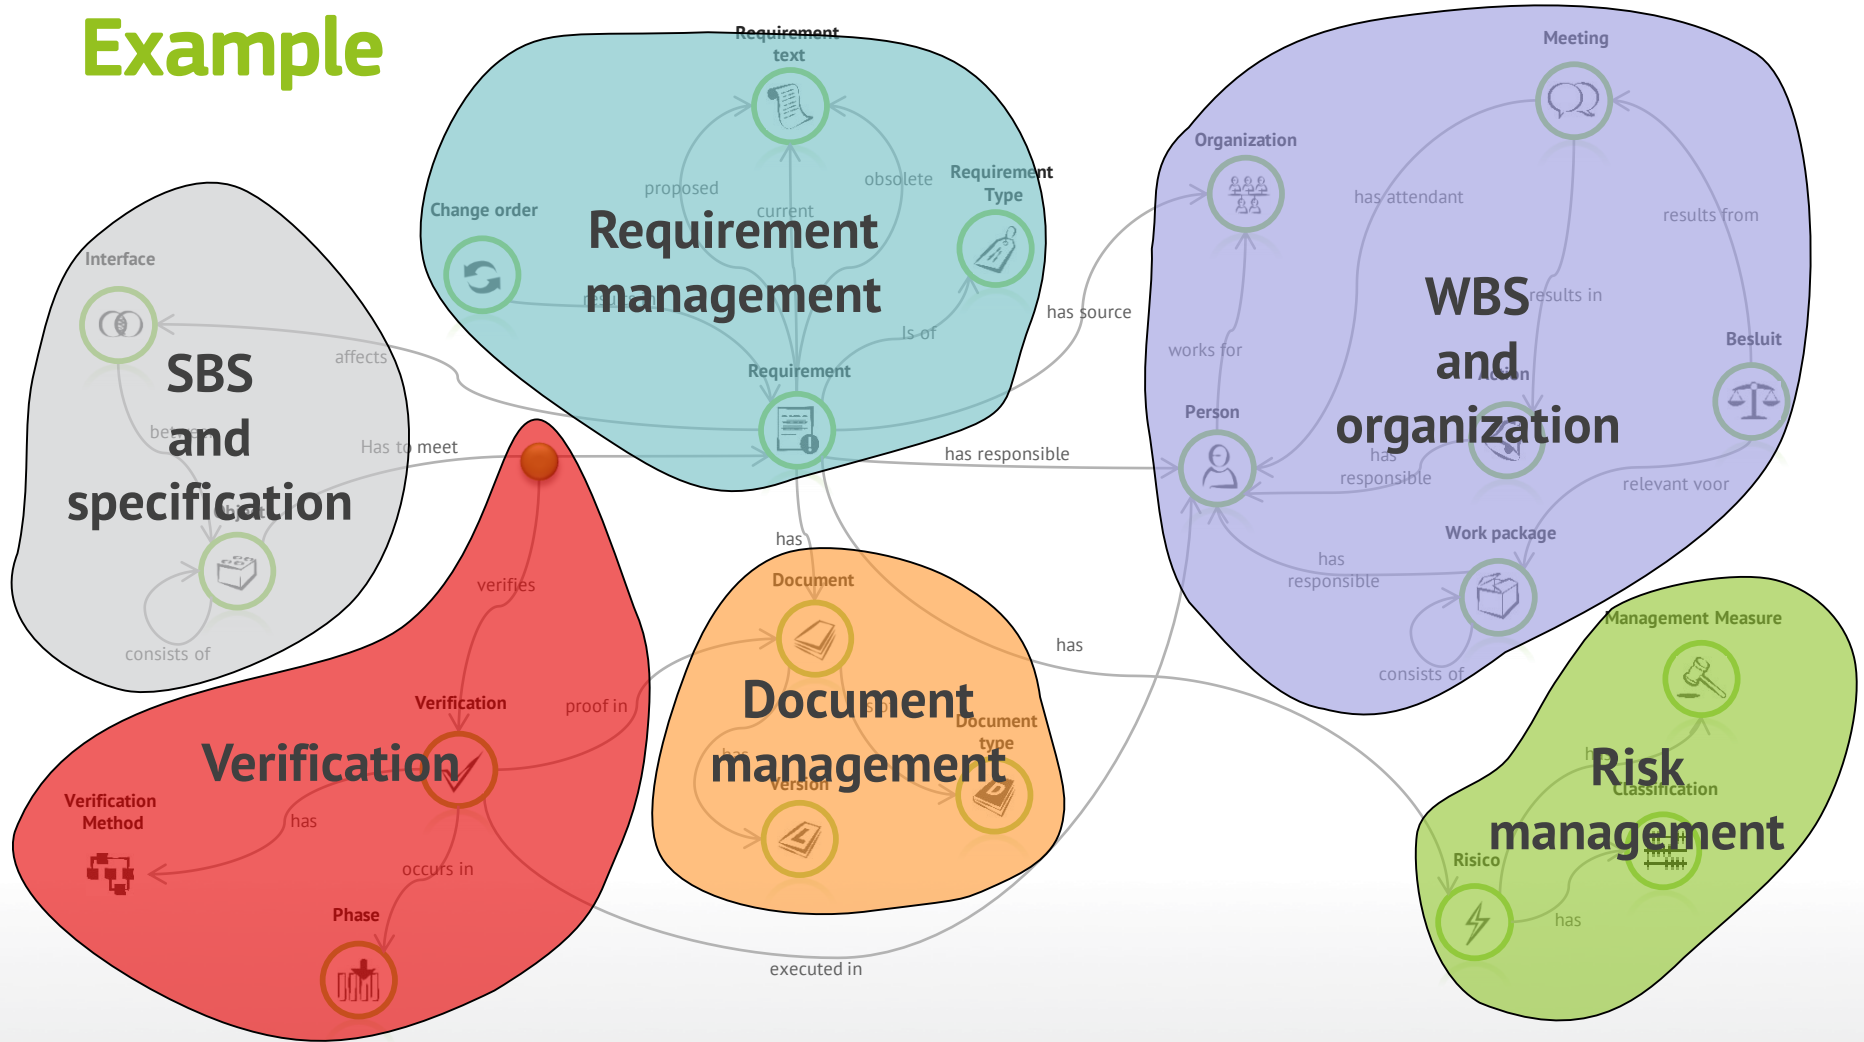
Example

Requirement text

proposed

current

obsolete

Change order

Requirement Type

Requirement management

resulted

Is of

Requirement

has source

Organization

Meeting

has attendant

results from

WBS and organization

results in

works for

Action

Besluit

Person

has responsible

relevant voor

Work package

has responsible

consists of

Interface

SBS and specification

affects

between

Has to meet

Object

consists of

has responsible

verifies

has

Document

Document management

Document type

Version

has

proof in

Verification

Verification

Verification Method

has

occurs in

Phase

executed in

has

Management Measure

Risk management

Classification

Risico

has